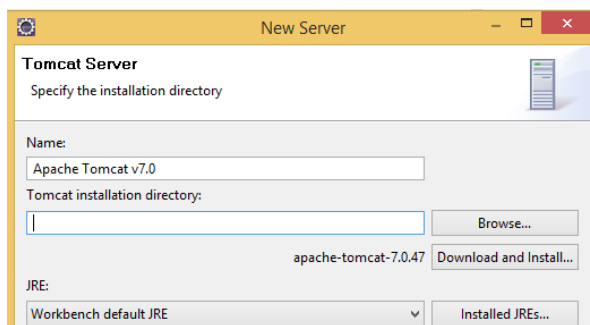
New Server

Tomcat Server

Specify the installation directory

Name:

Apache Tomcat v7.0

Tomcat installation directory:

Browse...

apache-tomcat-7.0.47

Download and Install...

JRE:

Workbench default JRE

Installed JREs...